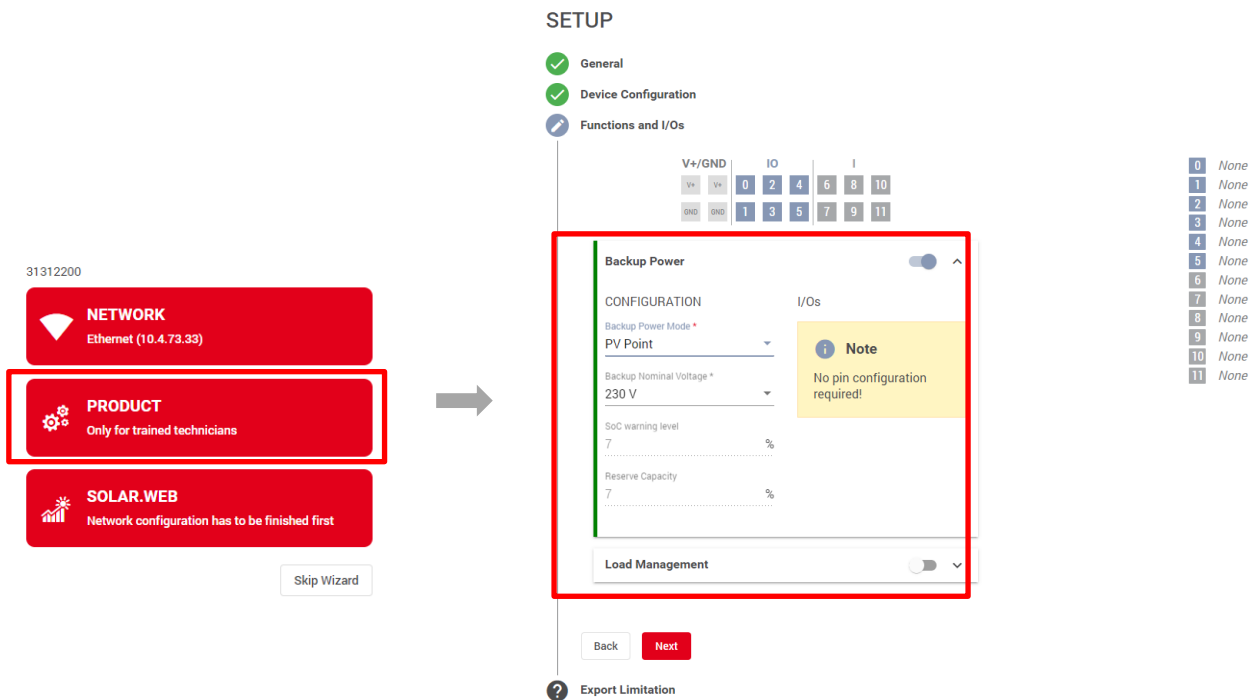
31312200

NETWORK
Ethernet (10.4.73.33)

PRODUCT
Only for trained technicians

SOLAR.WEB
Network configuration has to be finished first

Skip Wizard

SETUP

General

Device Configuration

Functions and I/Os

V+/GND IO I

V+ V+ 0 2 4 6 8 10
GND GND 1 3 5 7 9 11

Backup Power

CONFIGURATION

Backup Power Mode *
PV Point

Backup Nominal Voltage *
230 V

SoC warning level
7 %

Reserve Capacity
7 %

I/Os

Note
No pin configuration required!

Load Management

Back Next

Export Limitation

0 None
1 None
2 None
3 None
4 None
5 None
6 None
7 None
8 None
9 None
10 None
11 None